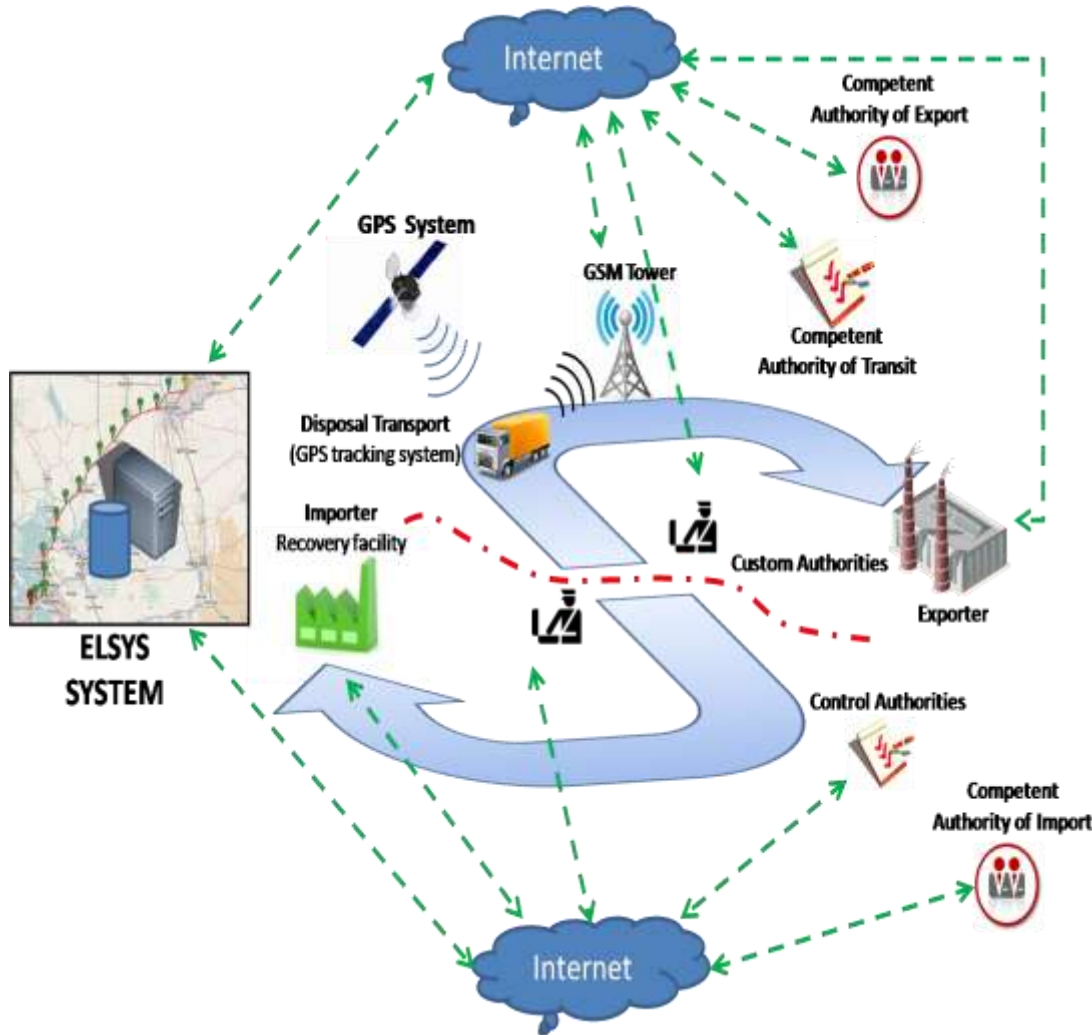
Internet

Competent Authority of Export

GPS System

GSM Tower

Competent Authority of Transit

Disposal Transport (GPS tracking system)

Importer Recovery facility

Custom Authorities

Exporter

ELSYS SYSTEM

Control Authorities

Competent Authority of Import

Internet